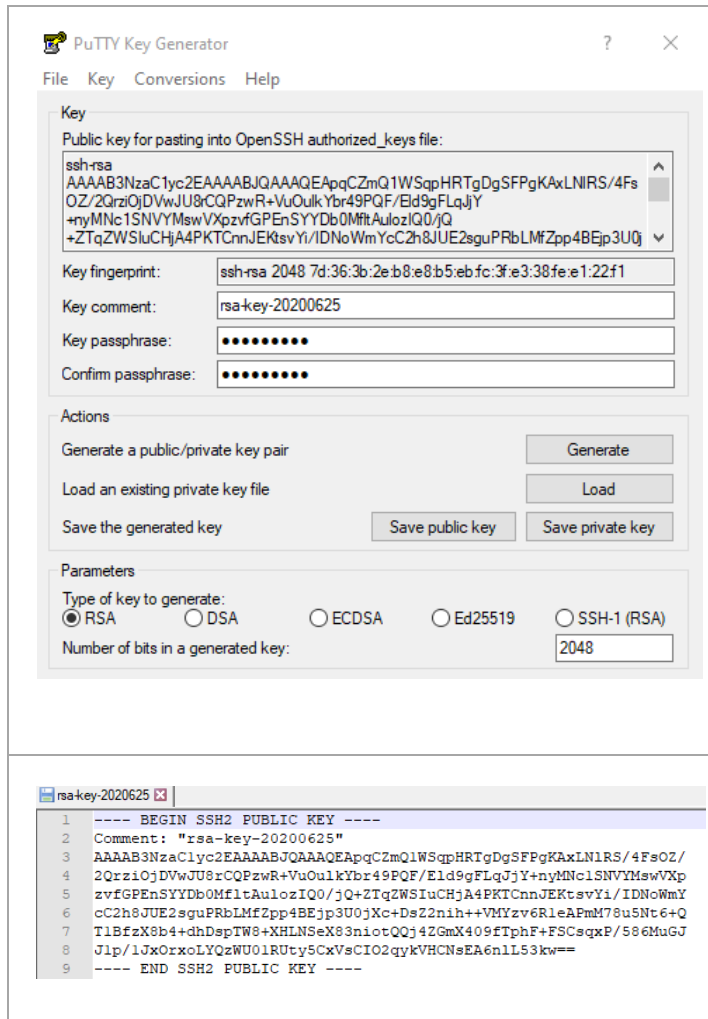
PuTTY Key Generator ? ×

File Key Conversions Help

Key
Public key for pasting into OpenSSH authorized_keys file:
ssh-rsa
AAAAB3NzaC1yc2EAAAABJQAAAQEApqCZmQ1WSqpHRTgDgSFPgKAxLNlRS/4FsOZ/2QrziOjDVwJU8rCQPzwR+VuOulkYbr49PQF/Eld9gFLqJjY+nyMNc1SNVYMswVXpzvfGPEnSYYDb0MfltAulozIQ0/jQ+ZTqZWSluCHjA4PKTCnnJEKtsvYi/IDNoWmYcC2h8JUE2sguPRbLMfZpp4BEjp3U0j

Key fingerprint: ssh-rsa 2048 7d:36:3b:2e:b8:e8:b5:eb:fc:3f:e3:38:fe:e1:22:f1
Key comment: rsa-key-20200625
Key passphrase: •••••••••
Confirm passphrase: •••••••••

Actions
Generate a public/private key pair Generate
Load an existing private key file Load
Save the generated key Save public key Save private key

Parameters
Type of key to generate:
RSA DSA ECDSA Ed25519 SSH-1 (RSA)
Number of bits in a generated key: 2048

rsa-key-2020625

1 ---- BEGIN SSH2 PUBLIC KEY ----
2 Comment: "rsa-key-20200625"
3 AAAAB3NzaC1yc2EAAAABJQAAAQEApqCZmQ1WSqpHRTgDgSFPgKAxLNlRS/4FsOZ/
4 2QrziOjDVwJU8rCQPzwR+VuOulkYbr49PQF/Eld9gFLqJjY+nyMNc1SNVYMswVXp
5 zvfGPEnSYYDb0MfltAulozIQ0/jQ+ZTqZWSIuCHjA4PKTCnnJEKtsvYi/IDNoWmY
6 cC2h8JUE2sguPRbLMfZpp4BEjp3U0jXc+DsZ2nih++VMYzv6R1eAPmM78u5Nt6+Q
7 T1BfzX8b4+dhDspTW8+XHLNSeX83niotQQj4ZGmX409fTphF+FSCsqxP/586MuGJ
8 J1p/1JxOrxoLYQzWU01RUty5CxVsCIO2qykVHCNsEA6n1L53kw==
9 ---- END SSH2 PUBLIC KEY ----